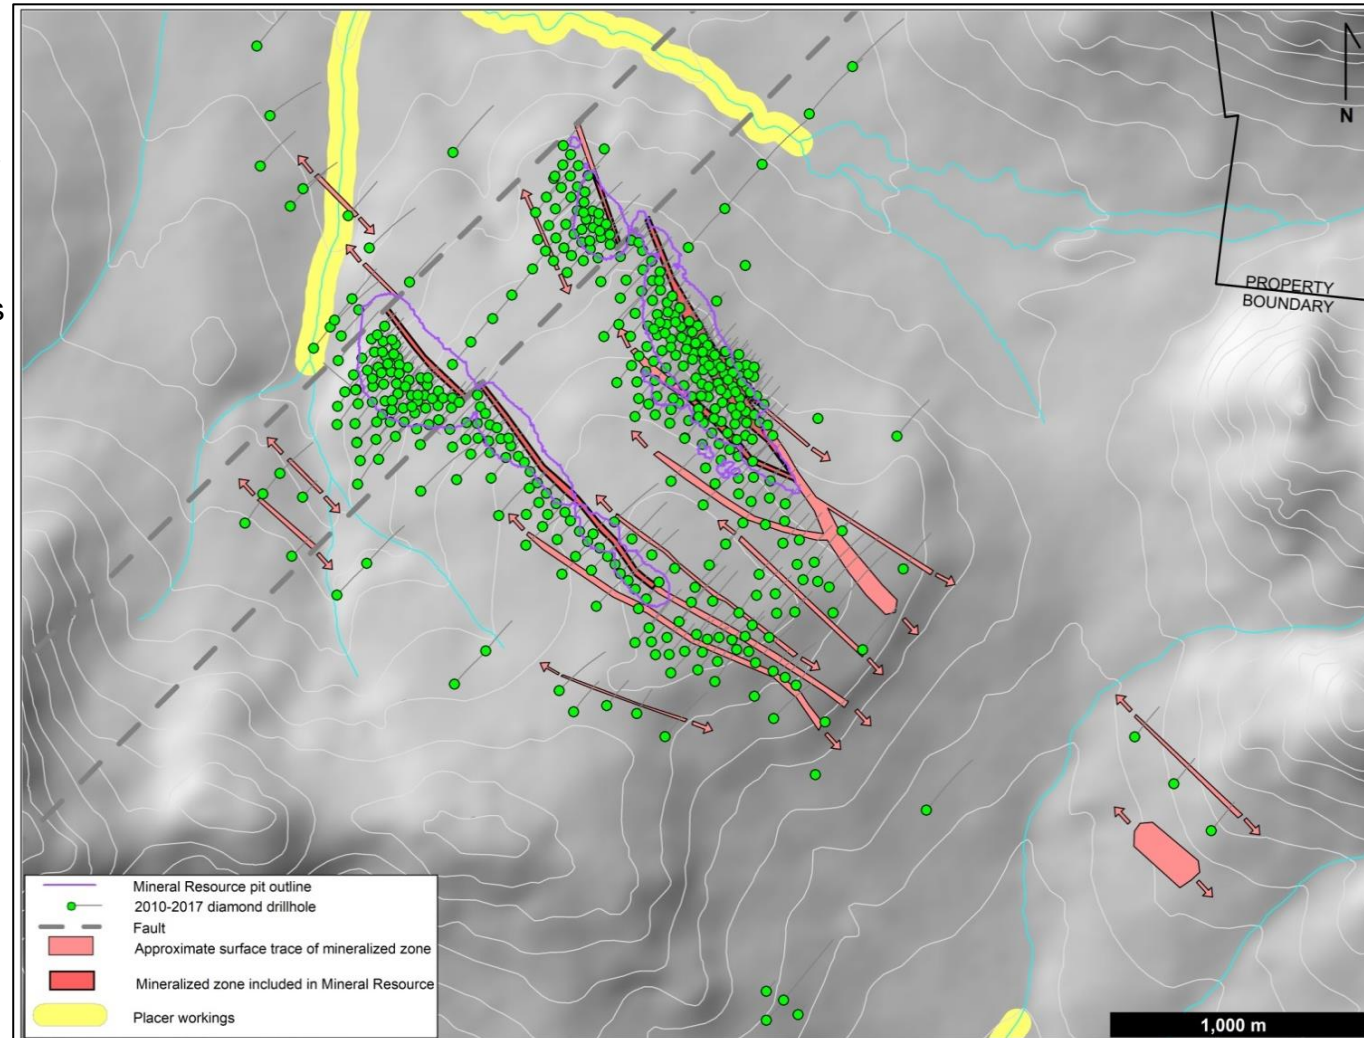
N

PROPERTY BOUNDARY

Mineral Resource pit outline
2010-2017 diamond drillhole
Fault
Approximate surface trace of mineralized zone
Mineralized zone included in Mineral Resource
Placer workings

1,000 m